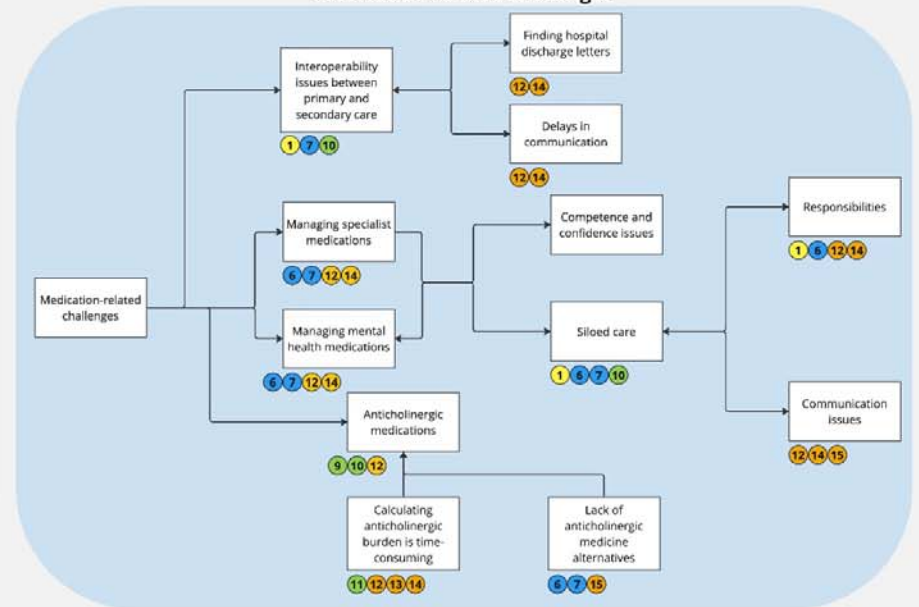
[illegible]

Interoperability issues between primary and secondary care

1 7 10

Finding hospital discharge letters

12 14

Delays in communication

12 14

Managing specialist medications

6 7 12 14

Competence and confidence issues

Responsibilities

1 6 12 14

Medication-related challenges

Managing mental health medications

6 7 12 14

Siloed care

1 6 7 10

Anticholinergic medications

9 10 12

Communication issues

12 14 15

Calculating anticholinergic burden is time-consuming

11 12 13 14

Lack of anticholinergic medicine alternatives

6 7 15